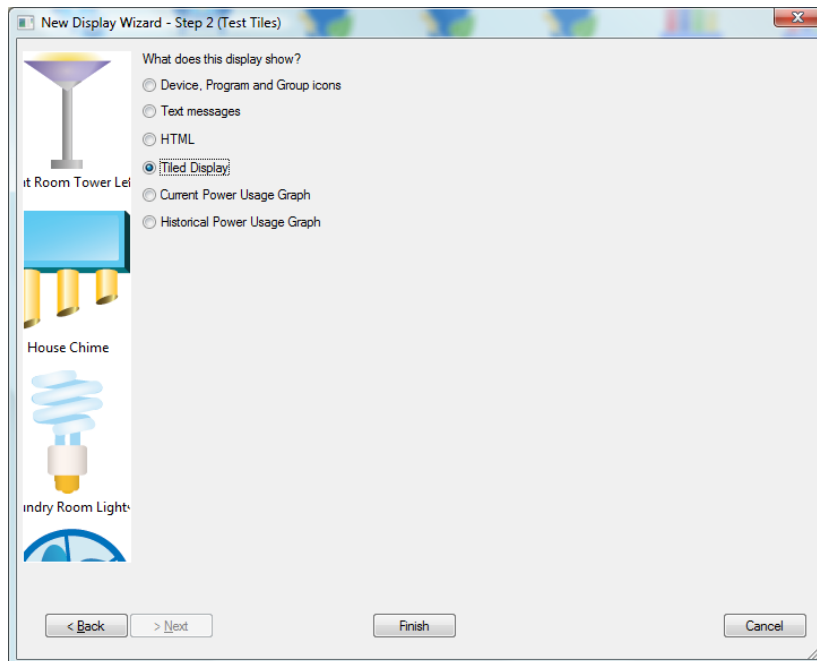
New Display Wizard - Step 2 (Test Tiles)

What does this display show?

Device, Program and Group icons

Text messages

HTML

Tiled Display

Current Power Usage Graph

Historical Power Usage Graph

it Room Tower Le

House Chime

ındry Room Light

< Back

> Next

Finish

Cancel